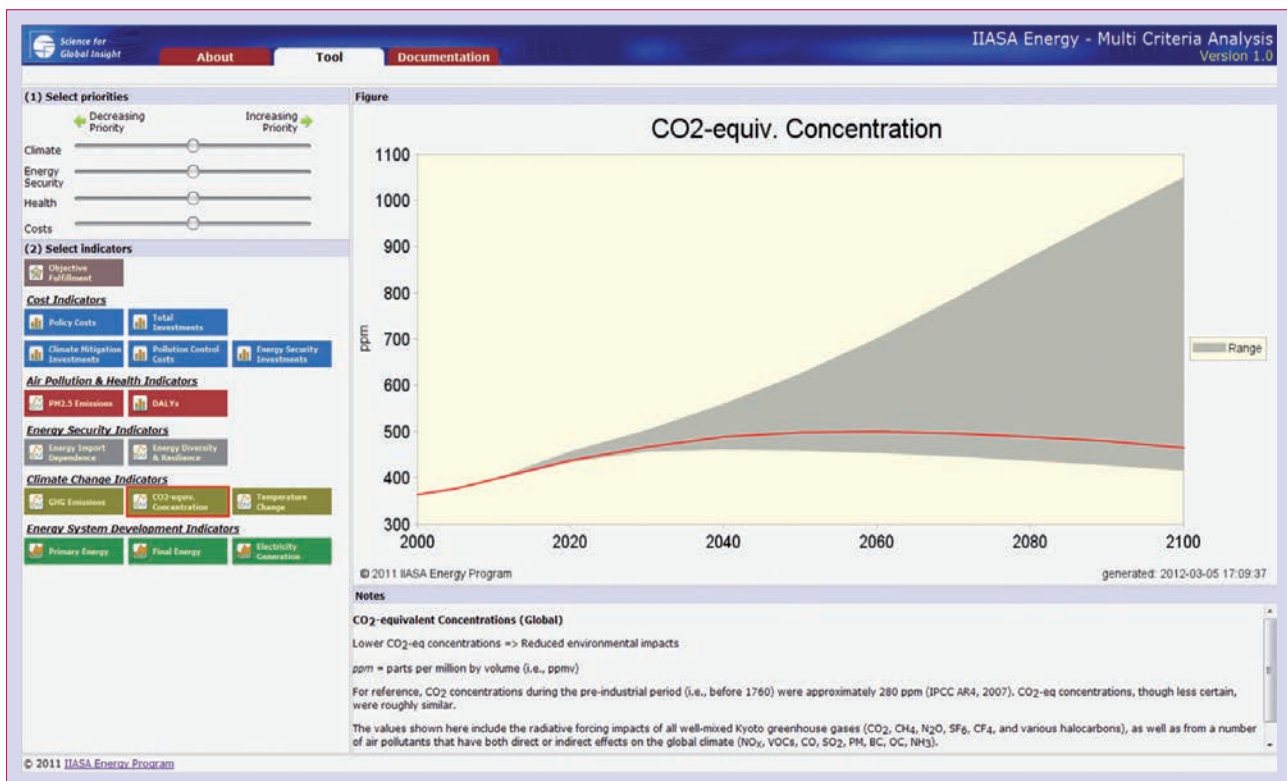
Science for Global Insight

About

Tool

Documentation

IIASA Energy - Multi Criteria Analysis
Version 1.0

(1) Select priorities

Decreasing Priority

Increasing Priority

Climate

Energy Security

Health

Costs

(2) Select indicators

Objective Fulfillment

Cost Indicators

Policy Costs

Total Investments

Climate Mitigation Investments

Pollution Control Costs

Energy Security Investments

Air Pollution & Health Indicators

PM2.5 Emissions

DALYs

Energy Security Indicators

Energy Import Dependence

Energy Diversity & Resilience

Climate Change Indicators

GHG Emissions

CO2-equiv. Concentration

Temperature Change

Energy System Development Indicators

Primary Energy

Final Energy

Electricity Generation

Figure

CO2-equiv. Concentration

1100
1000
900
800
700
600
500
400
300

ppm

2000
2020
2040
2060
2080
2100

Range

© 2011 IIASA Energy Program

generated: 2012-03-05 17:09:37

Notes

$CO_2$-equivalent Concentrations (Global)

Lower $CO_2$-eq concentrations => Reduced environmental impacts

ppm = parts per million by volume (i.e., ppmv)

For reference, $CO_2$ concentrations during the pre-industrial period (i.e., before 1760) were approximately 280 ppm (IPCC AR4, 2007). $CO_2$-eq concentrations, though less certain, were roughly similar.

The values shown here include the radiative forcing impacts of all well-mixed Kyoto greenhouse gases ($CO_2$, $CH_4$, $N_2O$, $SF_6$, $CF_4$, and various halocarbons), as well as from a number of air pollutants that have both direct or indirect effects on the global climate ($NO_X$, VOCs, CO, $SO_2$, PM, BC, OC, $NH_3$).

© 2011 IIASA Energy Program